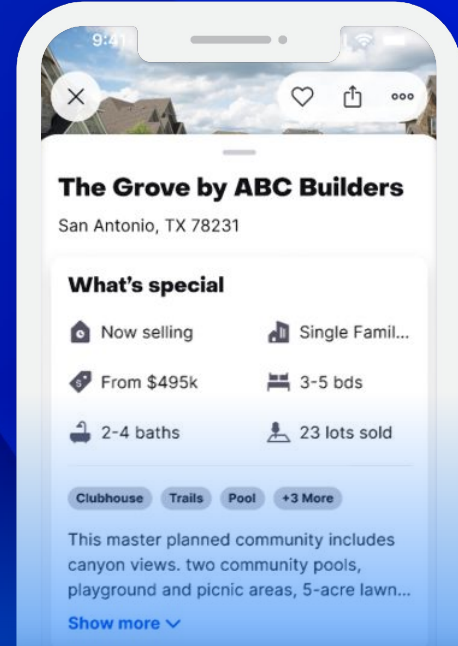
9:41

The Grove by ABC Builders

San Antonio, TX 78231

What's special

Now selling

Single Famil...

From $495k

3-5 bds

2-4 baths

23 lots sold

Clubhouse

Trails

Pool

+3 More

This master planned community includes canyon views. two community pools, playground and picnic areas, 5-acre lawn...

Show more